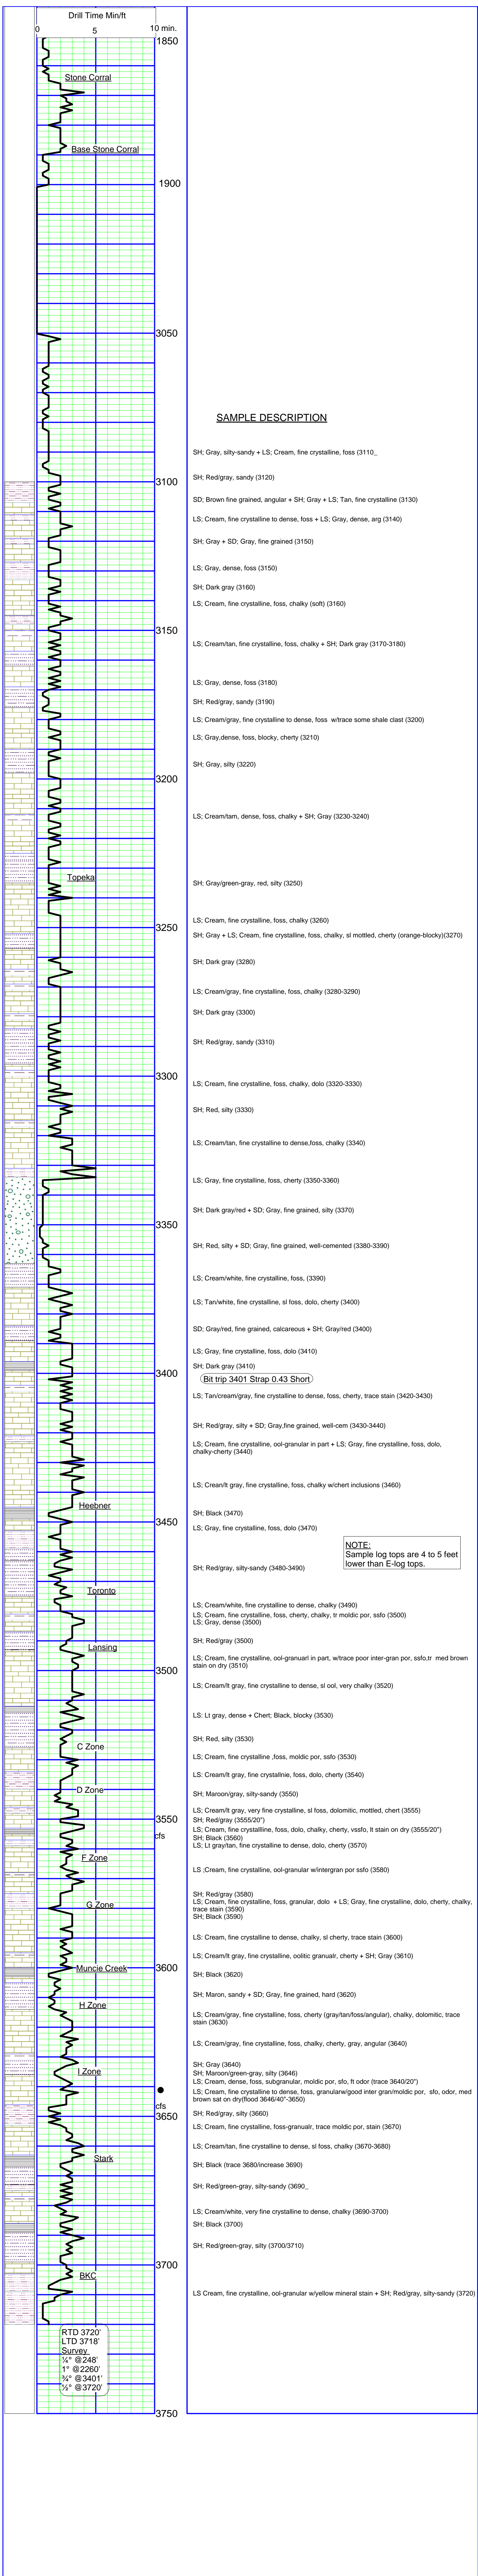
Drill Time Min/ft
0 5 10 min.
1850
Stone Corral
Base Stone Corral
1900
3050
SAMPLE DESCRIPTION
SH; Gray, silty-sandy + LS; Cream, fine crystalline, foss (3110_
SH; Red/gray, sandy (3120)
3100
SD; Brown fine grained, angular + SH; Gray + LS; Tan, fine crystalline (3130)
LS; Cream, fine crystalline to dense, foss + LS; Gray, dense, arg (3140)
SH; Gray + SD; Gray, fine grained (3150)
LS; Gray, dense, foss (3150)
SH; Dark gray (3160)
LS; Cream, fine crystalline, foss, chalky (soft) (3160)
3150
LS; Cream/tan, fine crystalline, foss, chalky + SH; Dark gray (3170-3180)
LS; Gray, dense, foss (3180)
SH; Red/gray, sandy (3190)
LS; Cream/gray, fine crystalline to dense, foss w/trace some shale clast (3200)
LS; Gray,dense, foss, blocky, cherty (3210)
SH; Gray, silty (3220)
3200
LS; Cream/tam, dense, foss, chalky + SH; Gray (3230-3240)
Topeka
SH; Gray/green-gray, red, silty (3250)
LS; Cream, fine crystalline, foss, chalky (3260)
3250
SH; Gray + LS; Cream, fine crystalline, foss, chalky, sl mottled, cherty (orange-blocky)(3270)
SH; Dark gray (3280)
LS; Cream/gray, fine crystalline, foss, chalky (3280-3290)
SH; Dark gray (3300)
SH; Red/gray, sandy (3310)
3300
LS; Cream, fine crystalline, foss, chalky, dolo (3320-3330)
SH; Red, silty (3330)
LS; Cream/tan, fine crystalline to dense,foss, chalky (3340)
LS; Gray, fine crystalline, foss, cherty (3350-3360)
3350
SH; Dark gray/red + SD; Gray, fine grained, silty (3370)
SH; Red, silty + SD; Gray, fine grained, well-cemented (3380-3390)
LS; Cream/white, fine crystalline, foss, (3390)
LS; Tan/white, fine crystalline, sl foss, dolo, cherty (3400)
SD; Gray/red, fine grained, calcareous + SH; Gray/red (3400)
LS; Gray, fine crystalline, foss, dolo (3410)
SH; Dark gray (3410)
3400
Bit trip 3401 Strap 0.43 Short
LS; Tan/cream/gray, fine crystalline to dense, foss, cherty, trace stain (3420-3430)
SH; Red/gray, silty + SD; Gray,fine grained, well-cem (3430-3440)
LS; Cream, fine crystalline, ool-granular in part + LS; Gray, fine crystalline, foss, dolo, chalky-cherty (3440)
LS; Crean/lt gray, fine crystalline, foss, chalky w/chert inclusions (3460)
Heebner
SH; Black (3470)
3450
LS; Gray, fine crystalline, foss, dolo (3470)
NOTE:
Sample log tops are 4 to 5 feet lower than E-log tops.
SH; Red/gray, silty-sandy (3480-3490)
Toronto
LS; Cream/white, fine crystalline to dense, chalky (3490)
LS; Cream, fine crystalline, foss, cherty, chalky, tr moldic por, ssfo (3500)
LS; Gray, dense (3500)
Lansing
SH; Red/gray (3500)
LS; Cream, fine crystalline, oil-granularl in part, w/trace poor inter-gran por, ssfo,tr med brown stain on dry (3510)
3500
LS; Cream/lt gray, fine crystalline to dense, sl ool, very chalky (3520)
LS: Lt gray, dense + Chert; Black, blocky (3530)
SH; Red, silty (3530)
C Zone
LS; Cream, fine crystalline ,foss, moldic por, ssfo (3530)
LS; Cream/lt gray, fine crystallinie, foss, dolo, cherty (3540)
D Zone
SH; Maroon/gray, silty-sandy (3550)
LS; Cream/lt gray, very fine crystalline, sl foss, dolomitic, mottled, chert (3555)
3550
SH; Red/gray (3555/20")
cfs
LS; Cream, fine crystalline, foss, dolo, chalky, cherty, vssfo, lt stain on dry (3555/20")
SH; Black (3560)
LS; Lt gray/tan, fine crystalline to dense, dolo, cherty (3570)
F Zone
LS ;Cream, fine crystalline, ool-granular w/intergran por ssfo (3580)
G Zone
SH; Red/gray (3580)
LS; Cream, fine crystalline, foss, granular, dolo + LS; Gray, fine crystalline, dolo, cherty, chalky, trace stain (3590)
SH; Black (3590)
LS; Cream, fine crystalline to dense, chalky, sl cherty, trace stain (3600)
LS; Cream/lt gray, fine crystalline, oolitic granualr, cherty + SH; Gray (3610)
Muncie Creek
3600
SH; Black (3620)
H Zone
SH; Maron, sandy + SD; Gray, fine grained, hard (3620)
LS; Cream/gray, fine crystalline, foss, cherty (gray/tan/foss/angular), chalky, dolomitic, trace stain (3630)
LS; Cream/gray, fine crystalline, foss, chalky, cherty, gray, angular (3640)
I Zone
SH; Gray (3640)
SH; Maroon/green-gray, silty (3646)
LS; Cream, dense, foss, subgranular, moldic por, sfo, ft odor (trace 3640/20")
cfs
LS; Cream, fine crystalline to dense, foss, granularw/good inter gran/moldic por, sfo, odor, med brown sat on dry(flood 3646/40"-3650)
3650
SH; Red/gray, silty (3660)
LS; Cream, fine crystalline, foss-granualr, trace moldic por, stain (3670)
LS; Cream/tan, fine crystalline to dense, sl foss, chalky (3670-3680)
Stark
SH; Black (trace 3680/increase 3690)
SH; Red/green-gray, silty-sandy (3690_
LS; Cream/white, very fine crystalline to dense, chalky (3690-3700)
SH; Black (3700)
SH; Red/green-gray, silty (3700/3710)
3700
BKC
LS Cream, fine crystalline, ool-granular w/yellow mineral stain + SH; Red/gray, silty-sandy (3720)
RTD 3720'
LTD 3718'
Survey
¼° @248'
1° @2260'
¾° @3401'
½° @3720'
3750